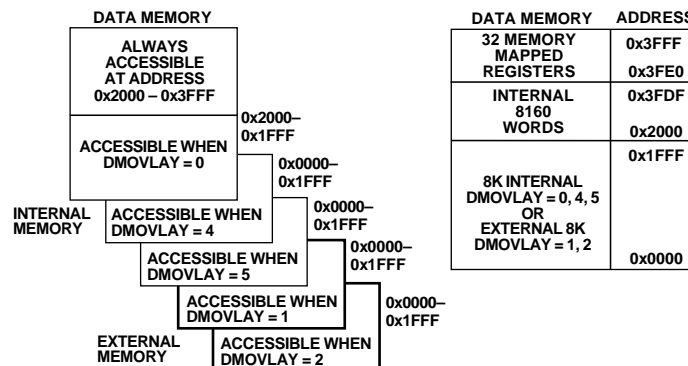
DATA MEMORY

ALWAYS ACCESSIBLE AT ADDRESS 0x2000 – 0x3FFF

0x2000– 0x1FFF

ACCESSIBLE WHEN DMOVLAY = 0

0x0000– 0x1FFF

INTERNAL MEMORY

ACCESSIBLE WHEN DMOVLAY = 4

0x0000– 0x1FFF

ACCESSIBLE WHEN DMOVLAY = 5

0x0000– 0x1FFF

ACCESSIBLE WHEN DMOVLAY = 1

0x0000– 0x1FFF

EXTERNAL MEMORY

ACCESSIBLE WHEN DMOVLAY = 2

| DATA MEMORY | ADDRESS |
|---|---|
| 32 MEMORY MAPPED REGISTERS | 0x3FFF 0x3FE0 |
| INTERNAL 8160 WORDS | 0x3FDF 0x2000 |
| 8K INTERNAL DMOVLAY = 0, 4, 5 OR EXTERNAL 8K DMOVLAY = 1, 2 | 0x1FFF 0x0000 |